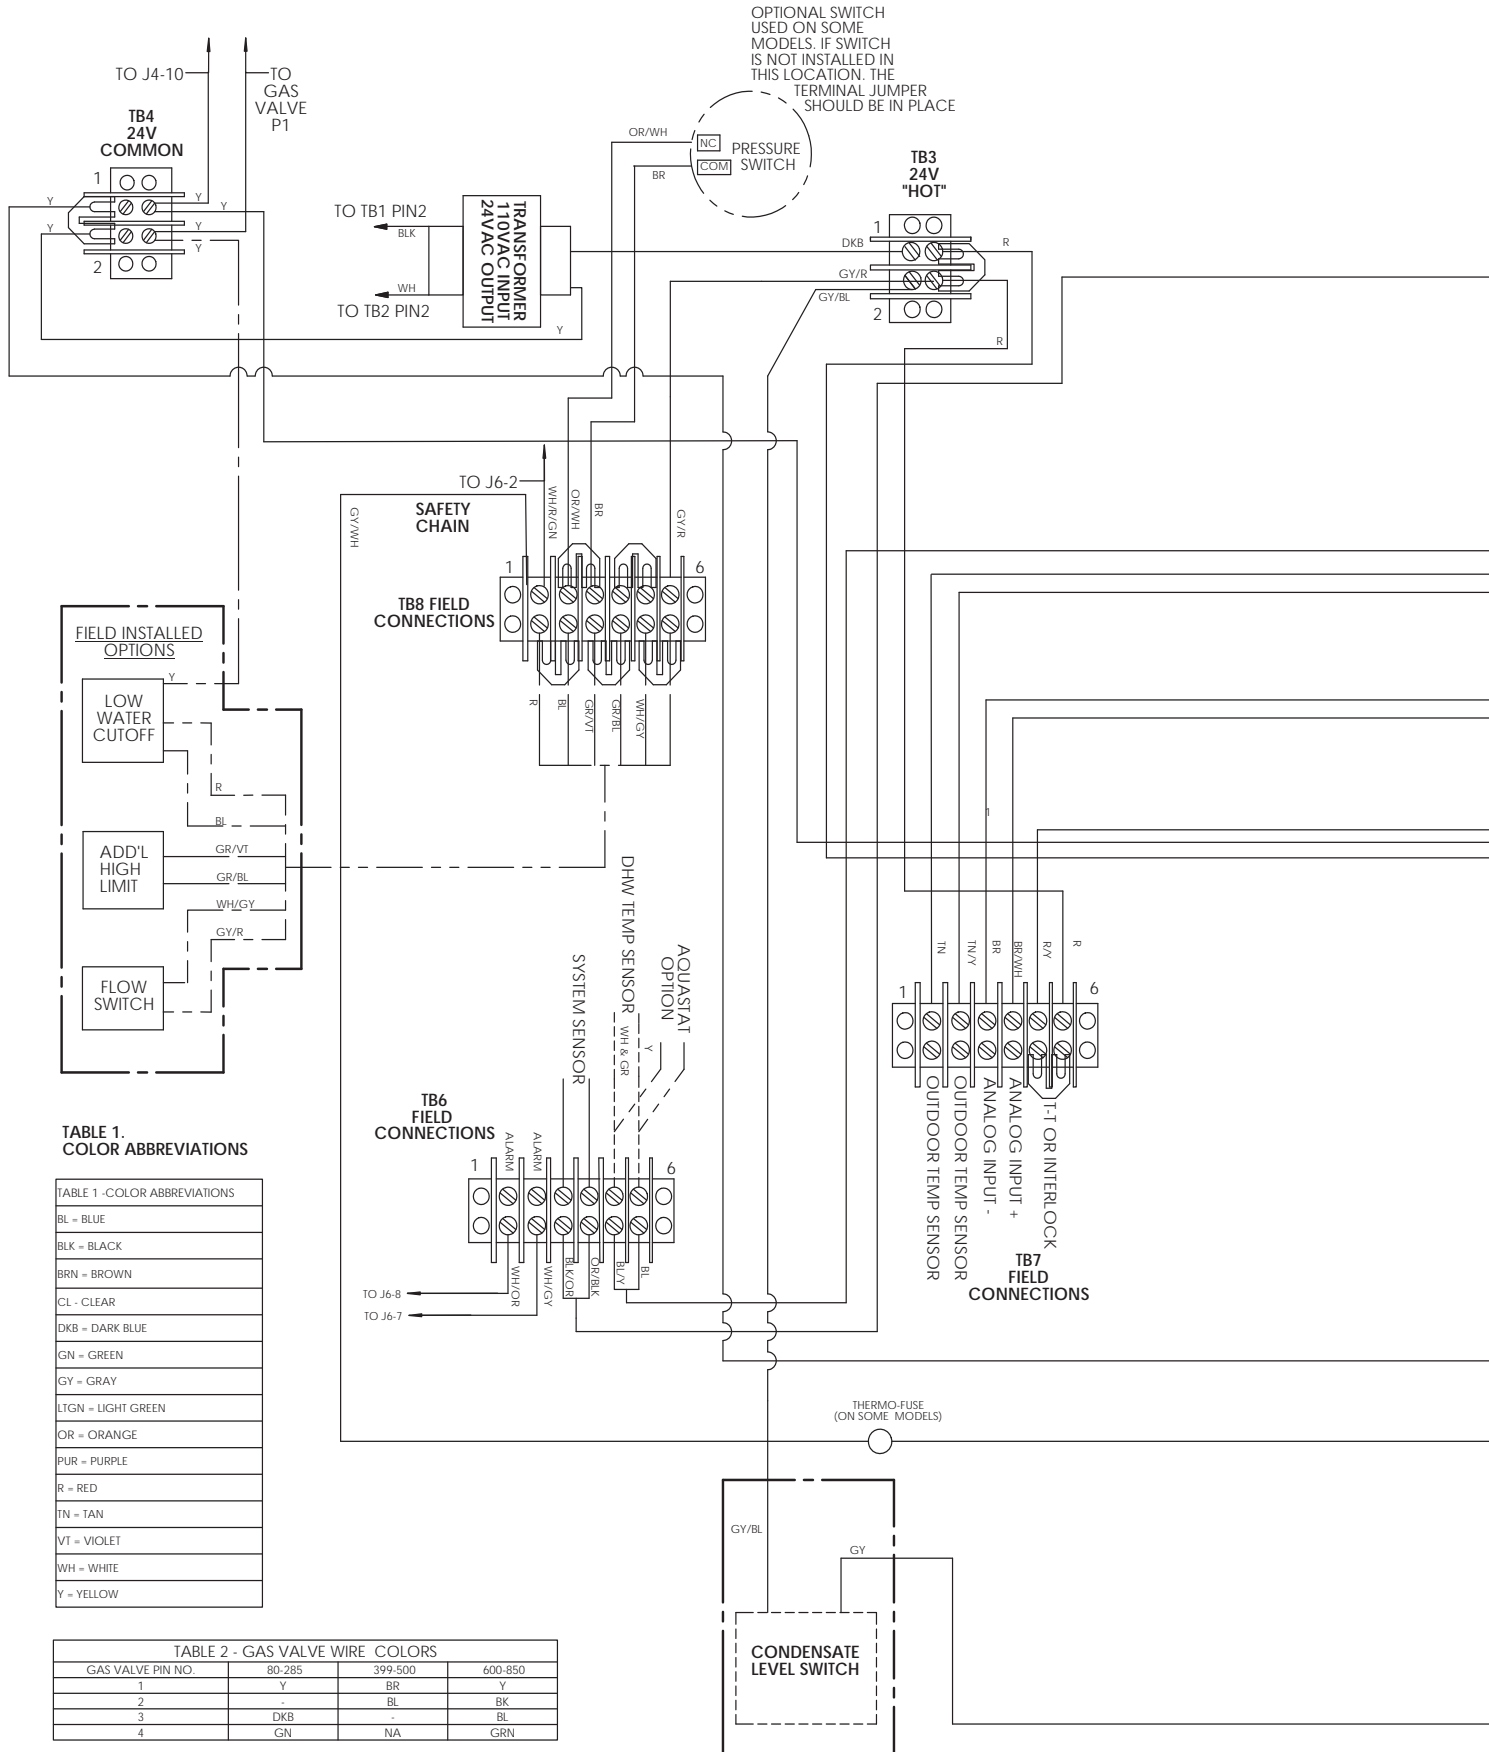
OPTIONAL SWITCH USED ON SOME MODELS. IF SWITCH IS NOT INSTALLED IN THIS LOCATION. THE TERMINAL JUMPER SHOULD BE IN PLACE

TO J4-10

TO GAS VALVE P1

TB4
24V
COMMON

1
2

Y
Y
Y
Y
Y
Y

OR/WH
BR

NC
COM
PRESSURE SWITCH

TO TB1 PIN2
BLK
WH
TO TB2 PIN2

TRANSFORMER
110VAC INPUT
24VAC OUTPUT

Y

TB3
24V
"HOT"

1
2

DKB
GY/R
GY/BL
R
R

TO J6-2

GY/WH

SAFETY CHAIN

WH/R/GN
OR/WH
BR
GY/R

1
6

TB8 FIELD CONNECTIONS

R
BL
GR/VT
GR/BL
WH/GY

FIELD INSTALLED OPTIONS

Y

LOW WATER CUTOFF

R
BL

ADD'L HIGH LIMIT

GR/VT
GR/BL
WH/GY
GY/R

FLOW SWITCH

DHW TEMP SENSOR
AQUASTAT OPTION
SYSTEM SENSOR
WH & GR
Y

1

TN
TN/Y
BR
BR/WH
R/Y
R

1
6

OUTDOOR TEMP SENSOR
OUTDOOR TEMP SENSOR
ANALOG INPUT -
ANALOG INPUT +
T-T OR INTERLOCK

TB7
FIELD
CONNECTIONS

TABLE 1.
COLOR ABBREVIATIONS

| TABLE 1 -COLOR ABBREVIATIONS |
|---|
| BL = BLUE |
| BLK = BLACK |
| BRN = BROWN |
| CL - CLEAR |
| DKB = DARK BLUE |
| GN = GREEN |
| GY = GRAY |
| LTGN = LIGHT GREEN |
| OR = ORANGE |
| PUR = PURPLE |
| R = RED |
| TN = TAN |
| VT = VIOLET |
| WH = WHITE |
| Y = YELLOW |

TB6
FIELD
CONNECTIONS

ALARM
ALARM

1
6

WH/OR
WH/GY
BLK/OR
OR/BLK
BL/Y
BL

TO J6-8
TO J6-7

THERMO-FUSE
(ON SOME MODELS)

GY/BL
GY

CONDENSATE LEVEL SWITCH

| TABLE 2 - GAS VALVE WIRE COLORS | | | |
|---|---|---|---|
| GAS VALVE PIN NO. | 80-285 | 399-500 | 600-850 |
| 1 | Y | BR | Y |
| 2 | - | BL | BK |
| 3 | DKB | - | BL |
| 4 | GN | NA | GRN |